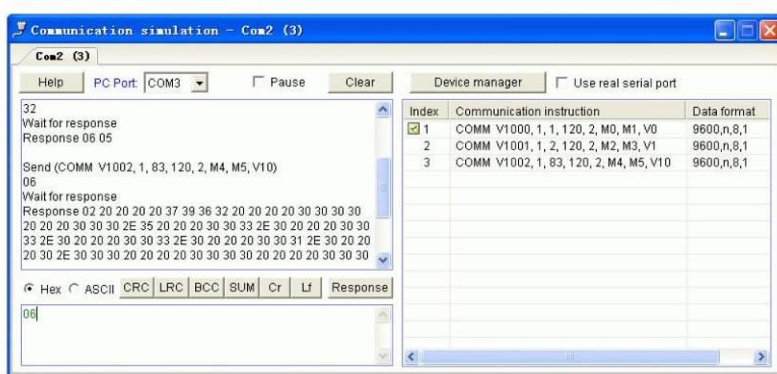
Communication simulation - Com2 (3)

Com2 (3)

Help PC Port COM3 Pause Clear

32
Wait for response
Response 06 05

Send (COMM V1002, 1, 83, 120, 2, M4, M5, V10)
06
Wait for response
Response 02 20 20 20 20 37 39 36 32 20 20 20 20 30 30 30 30 20 20 20 30 30 30 2E 35 20 20 20 30 30 33 2E 30 20 20 20 30 30 33 2E 30 20 20 20 30 30 33 2E 30 20 20 20 30 30 31 2E 30 20 20 20 30 2E 30 30 20 20 20 20 20 30 30 30 30 20 20 20 20 30 30 30

Hex ASCII CRC LRC BCC SUM Cr Lf Response

06

Device manager Use real serial port

| Index | Communication instruction | Data format |
|---|---|---|
| 1 | COMM V1000, 1, 1, 120, 2, M0, M1, V0 | 9600,n,8,1 |
| 2 | COMM V1001, 1, 2, 120, 2, M2, M3, V1 | 9600,n,8,1 |
| 3 | COMM V1002, 1, 83, 120, 2, M4, M5, V10 | 9600,n,8,1 |